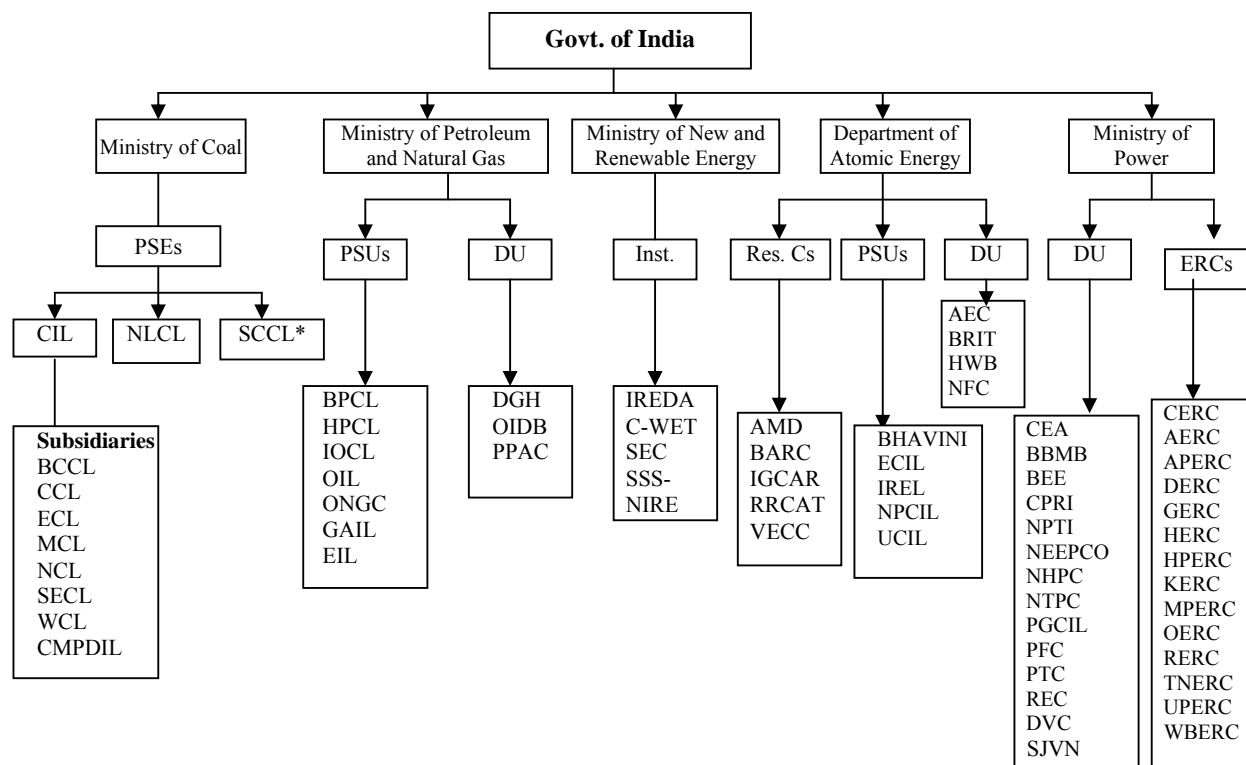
Govt. of India

Ministry of Coal

PSEs

CIL

NLCL

SCCL*

Subsidiaries
BCCL
CCL
ECL
MCL
NCL
SECL
WCL
CMPDIL

Ministry of Petroleum and Natural Gas

PSUs

DU

BPCL
HPCL
IOCL
OIL
ONGC
GAIL
EIL

DGH
OIDB
PPAC

Ministry of New and Renewable Energy

Inst.

IREDA
C-WET
SEC
SSS-NIRE

Department of Atomic Energy

Res. Cs

PSUs

DU

AMD
BARC
IGCAR
RRCAT
VECC

BHAVINI
ECIL
IREL
NPCIL
UCIL

AEC
BRIT
HWB
NFC

Ministry of Power

DU

ERCs

CEA
BBMB
BEE
CPRI
NPTI
NEEPCO
NHPC
NTPC
PGCIL
PFC
PTC
REC
DVC
SJVN

CERC
AERC
APERC
DERC
GERC
HERC
HPERC
KERC
MPERC
OERC
RERC
TNERC
UPERC
WBERC